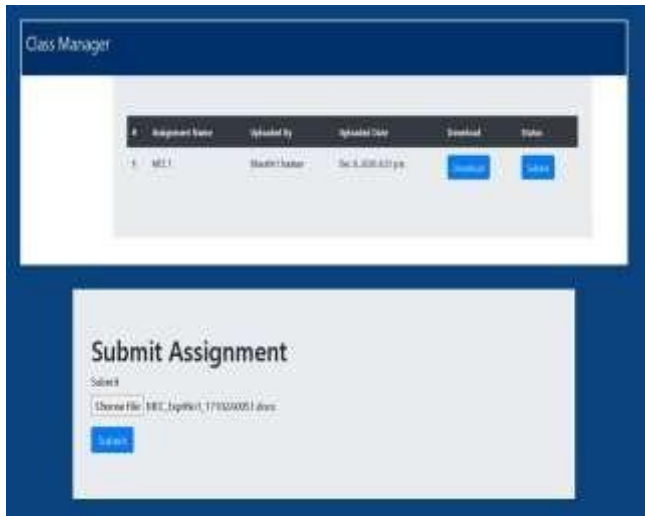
Class Manager

| # | Assignment Name | Uploaded By | Uploaded Date | Download | Status |
|---|---|---|---|---|---|
| 1 | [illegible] | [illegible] | Dec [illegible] p.m. | Download | Submit |

Submit Assignment

Submit

Choose File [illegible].docx

Submit